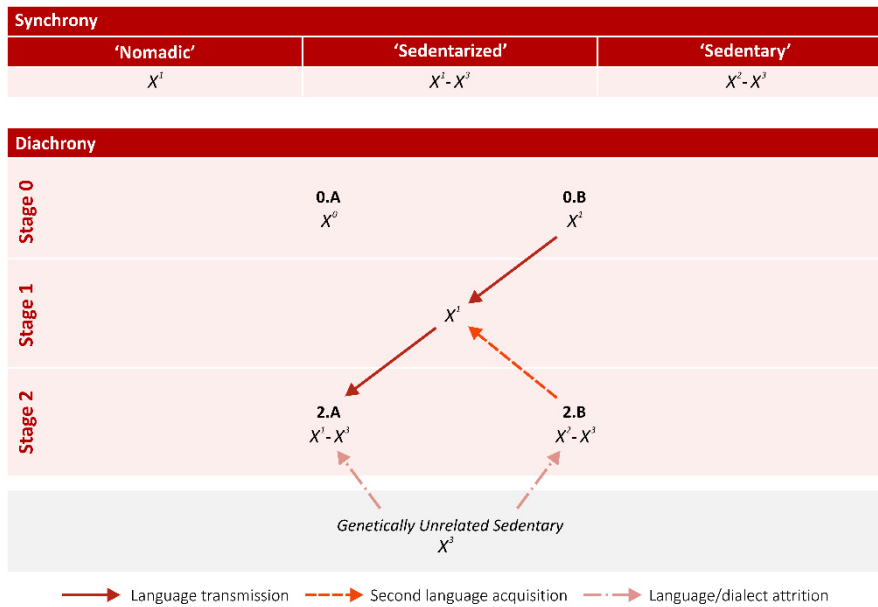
Synchrony

| 'Nomadic' | 'Sedentarized' | 'Sedentary' |
|---|---|---|
| $X^1$ | $X^1$- $X^3$ | $X^2$- $X^3$ |

Diachrony

Stage 0

0.A
$X^0$

0.B
$X^1$

Stage 1

$X^1$

Stage 2

2.A
$X^1$- $X^3$

2.B
$X^2$- $X^3$

Genetically Unrelated Sedentary
$X^3$

Language transmission
Second language acquisition
Language/dialect attrition